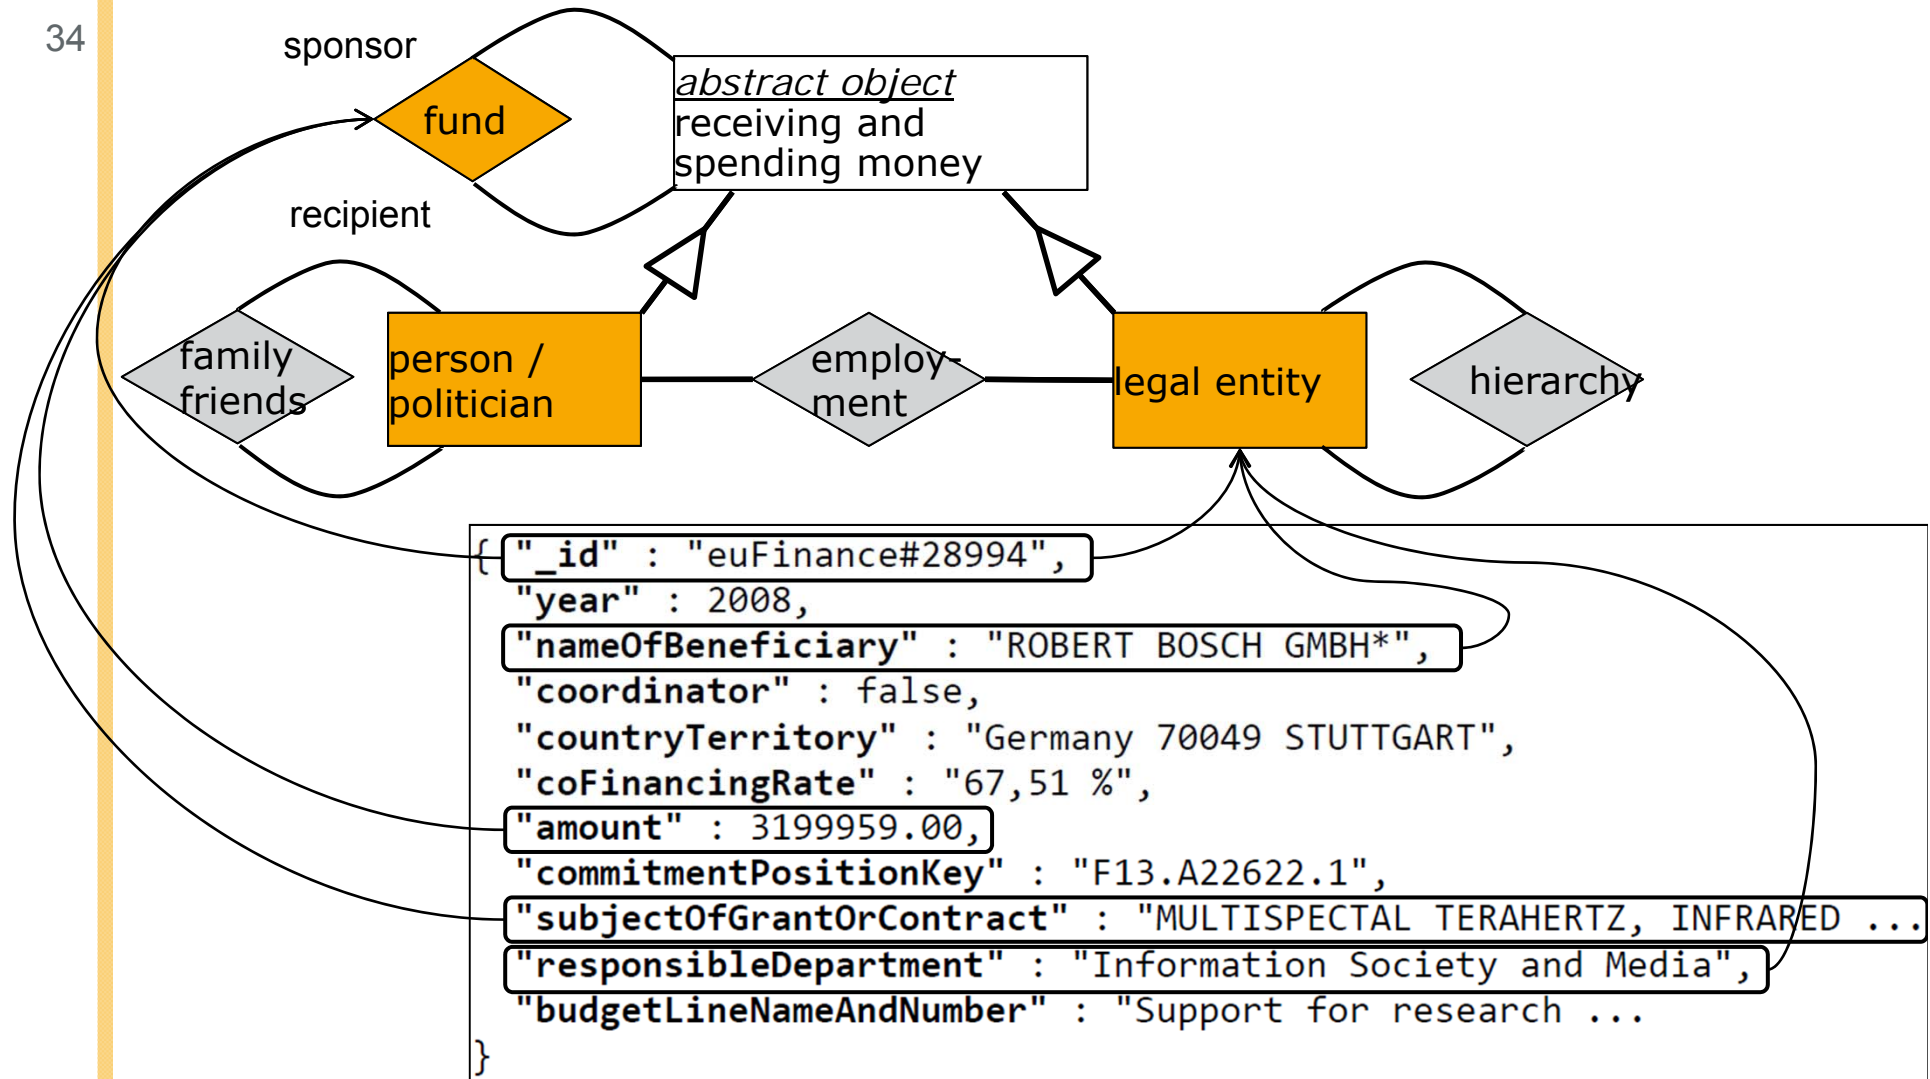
34

sponsor

fund

recipient

abstract object
receiving and spending money

family friends

person / politician

employ-ment

legal entity

hierarchy

{ "_id" : "euFinance#28994",
"year" : 2008,
"nameOfBeneficiary" : "ROBERT BOSCH GMBH*",
"coordinator" : false,
"countryTerritory" : "Germany 70049 STUTTGART",
"coFinancingRate" : "67,51 %",
"amount" : 3199959.00,
"commitmentPositionKey" : "F13.A22622.1",
"subjectOfGrantOrContract" : "MULTISPECTAL TERAHERTZ, INFRARED ...
"responsibleDepartment" : "Information Society and Media",
"budgetLineNameAndNumber" : "Support for research ...
}